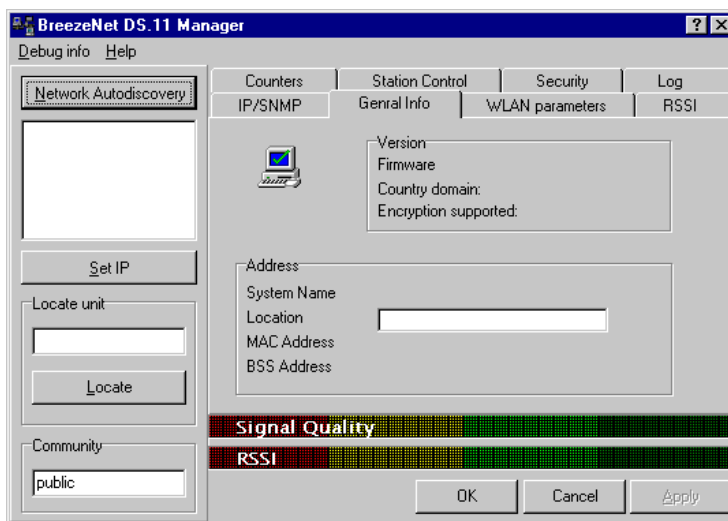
BreezeNet DS.11 Manager

?

Debug info Help

Network Autodiscovery

Set IP

Locate unit

Locate

Community

public

Counters
Station Control
Security
Log
IP/SNMP
Genral Info
WLAN parameters
RSSI

Version
Firmware
Country domain:
Encryption supported:

Address
System Name
Location
MAC Address
BSS Address

Signal Quality

RSSI

OK
Cancel
Apply